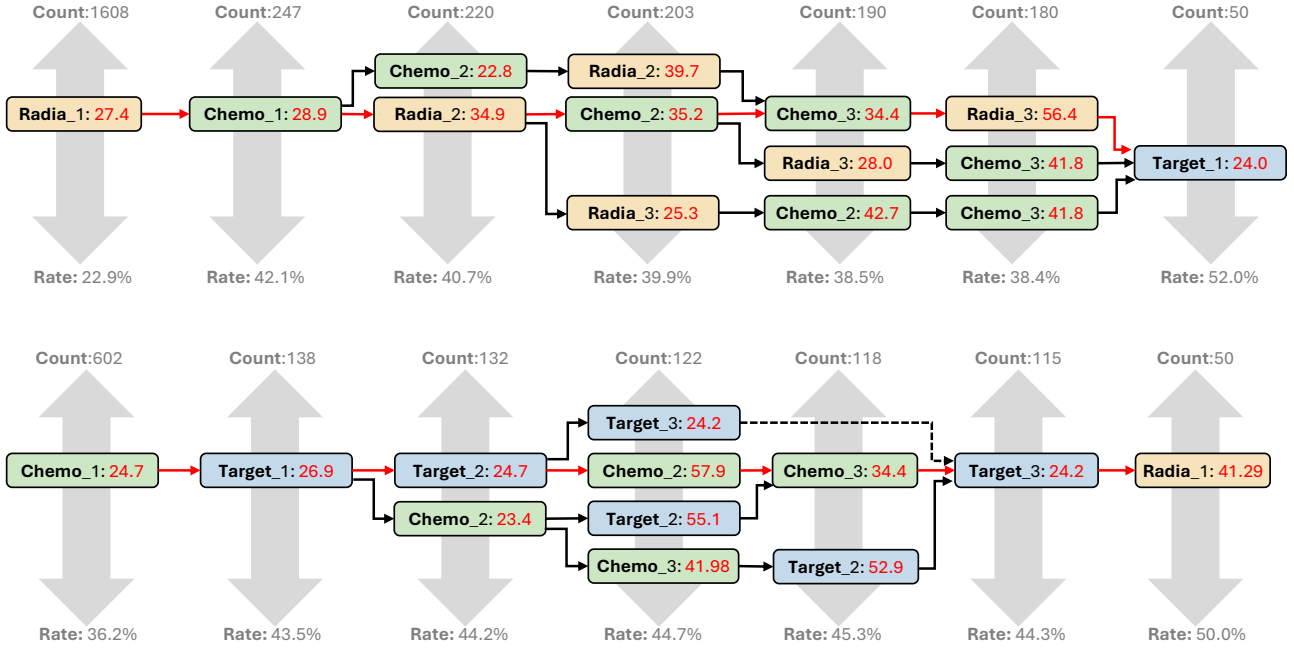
Count:1608
Count:247
Count:220
Count:203
Count:190
Count:180
Count:50

Radia_1: 27.4
Chemo_1: 28.9
Chemo_2: 22.8
Radia_2: 34.9
Radia_2: 39.7
Chemo_2: 35.2
Radia_3: 25.3
Chemo_3: 34.4
Radia_3: 28.0
Chemo_2: 42.7
Radia_3: 56.4
Chemo_3: 41.8
Chemo_3: 41.8
Target_1: 24.0

Rate: 22.9%
Rate: 42.1%
Rate: 40.7%
Rate: 39.9%
Rate: 38.5%
Rate: 38.4%
Rate: 52.0%

Count:602
Count:138
Count:132
Count:122
Count:118
Count:115
Count:50

Chemo_1: 24.7
Target_1: 26.9
Target_2: 24.7
Chemo_2: 23.4
Target_3: 24.2
Chemo_2: 57.9
Target_2: 55.1
Chemo_3: 41.98
Chemo_3: 34.4
Target_2: 52.9
Target_3: 24.2
Radia_1: 41.29

Rate: 36.2%
Rate: 43.5%
Rate: 44.2%
Rate: 44.7%
Rate: 45.3%
Rate: 44.3%
Rate: 50.0%